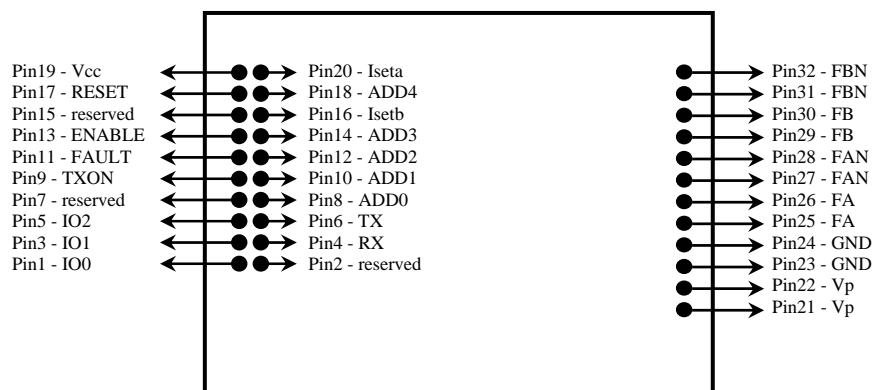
Pin19 - Vcc
Pin17 - RESET
Pin15 - reserved
Pin13 - ENABLE
Pin11 - FAULT
Pin9 - TXON
Pin7 - reserved
Pin5 - IO2
Pin3 - IO1
Pin1 - IO0

Pin20 - Iseta
Pin18 - ADD4
Pin16 - Isetb
Pin14 - ADD3
Pin12 - ADD2
Pin10 - ADD1
Pin8 - ADD0
Pin6 - TX
Pin4 - RX
Pin2 - reserved

Pin32 - FBN
Pin31 - FBN
Pin30 - FB
Pin29 - FB
Pin28 - FAN
Pin27 - FAN
Pin26 - FA
Pin25 - FA
Pin24 - GND
Pin23 - GND
Pin22 - Vp
Pin21 - Vp